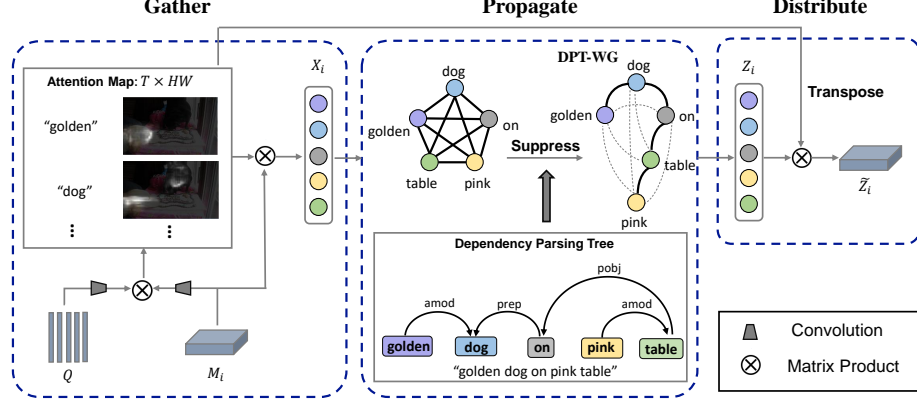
Gather

Propagate

Distribute

Attention Map: $T \times HW$

"golden"

"dog"

⋮

⋮

$X_i$

DPT-WG

dog

golden

on

table

pink

Suppress

dog

golden

on

table

pink

$Z_i$

Transpose

$\widetilde{Z}_i$

Dependency Parsing Tree

amod

prep

pobj

amod

golden

dog

on

pink

table

"golden dog on pink table"

$Q$

$M_i$

Convolution

Matrix Product